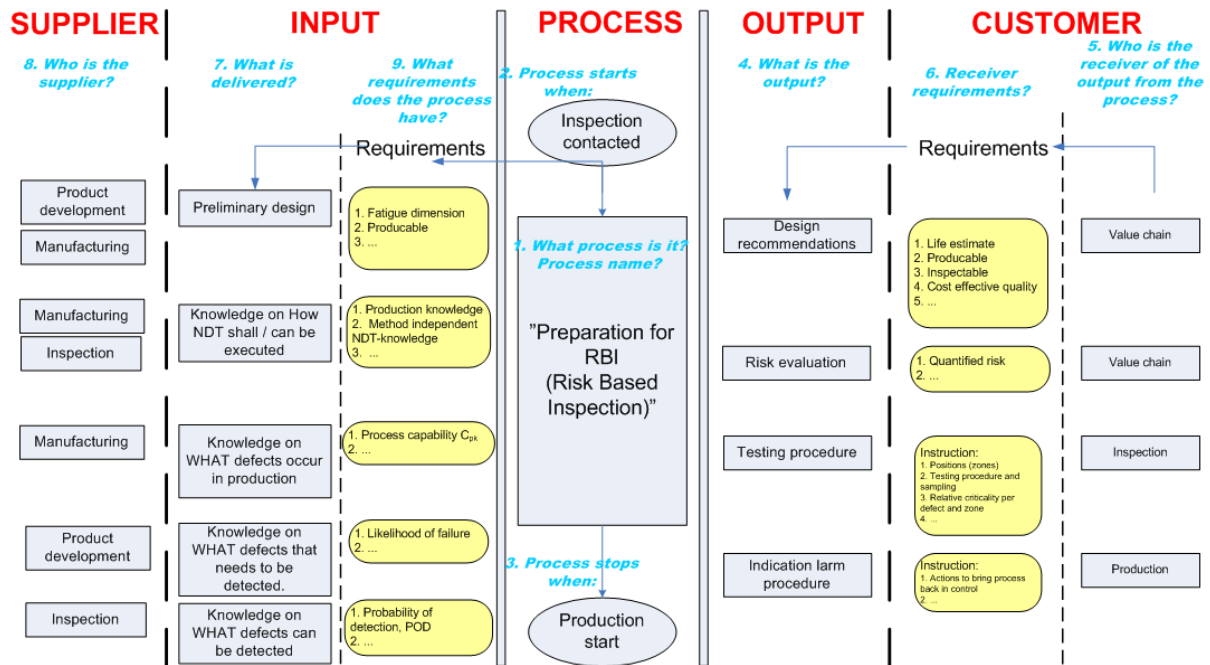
SUPPLIER

INPUT

PROCESS

OUTPUT

CUSTOMER

8. Who is the supplier?

7. What is delivered?

9. What requirements does the process have?

2. Process starts when:

4. What is the output?

6. Receiver requirements?

5. Who is the receiver of the output from the process?

Inspection contacted

Requirements

Requirements

Product development

Manufacturing

Preliminary design

1. Fatigue dimension
2. Producable
3. ...

1. What process is it? Process name?

Design recommendations

1. Life estimate
2. Producable
3. Inspectable
4. Cost effective quality
5. ...

Value chain

Manufacturing

Inspection

Knowledge on How NDT shall / can be executed

1. Production knowledge
2. Method independent NDT-knowledge
3. ...

”Preparation for RBI (Risk Based Inspection)”

Risk evaluation

1. Quantified risk
2. ...

Value chain

Manufacturing

Knowledge on WHAT defects occur in production

1. Process capability $C_{pk}$
2. ...

Testing procedure

Instruction:
1. Positions (zones)
2. Testing procedure and sampling
3. Relative criticality per defect and zone
4. ...

Inspection

Product development

Knowledge on WHAT defects that needs to be detected.

1. Likelihood of failure
2. ...

3. Process stops when:

Indication larm procedure

Instruction:
1. Actions to bring process back in control
2. ...

Production

Inspection

Knowledge on WHAT defects can be detected

1. Probability of detection, POD
2. ...

Production start